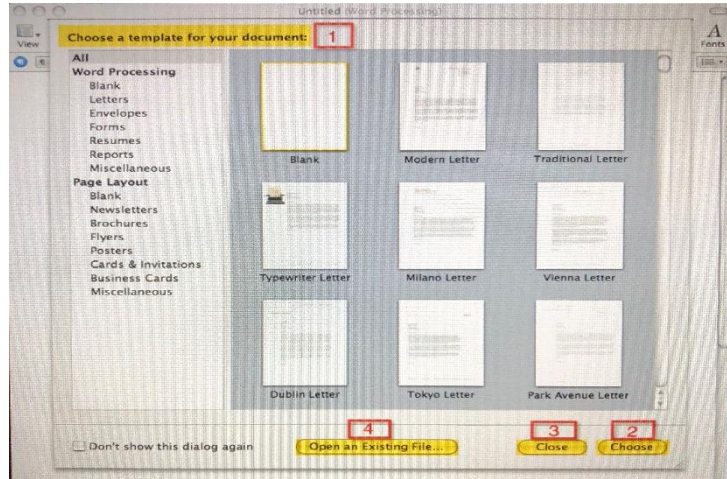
Untitled (Word Processing)

View

Fonts

Choose a template for your document: 1

All
Word Processing
Blank
Letters
Envelopes
Forms
Resumes
Reports
Miscellaneous
Page Layout
Blank
Newsletters
Brochures
Flyers
Posters
Cards & Invitations
Business Cards
Miscellaneous

Blank
Modern Letter
Traditional Letter
Typewriter Letter
Milano Letter
Vienna Letter
Dublin Letter
Tokyo Letter
Park Avenue Letter

Don't show this dialog again

4
Open an Existing File...

3
Close

2
Choose